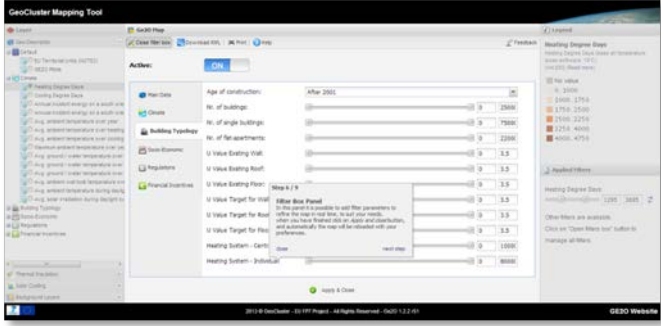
GeoCluster Mapping Tool

Layers
GeoDescriptor
Default
EU Territorial Units (NUTS2)
GEO2 Moto
Climate
Heating Degree Days
Cooling Degree Days
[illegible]
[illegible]
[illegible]
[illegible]
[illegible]
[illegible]
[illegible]
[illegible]
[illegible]
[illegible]
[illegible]
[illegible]
Building Typology
Socio-Economic
Regulations
Financial Incentives
Thermal Insulation
Solar Cooling
Background Layers

Ge2O Map
Close filter box | Download XML | Print | Help
Feedback

Active: ON

Main Data
Climate
Building Typology
Socio-Economic
Regulations
Financial Incentives

Age of construction: After 2001
Nr. of buildings: 0 2500
Nr. of single buildings: 0 7500
Nr. of flat apartments: 0 2200
U Value Existing Wall: 0 3.5
U Value Existing Roof: 0 3.5
U Value Existing Floor: 0 3.5
U Value Target for Wall: 0 3.5
U Value Target for Roof: 0 3.5
U Value Target for Floor: 0 3.5
Heating System - Central: 0 1000
Heating System - Individual: 0 8000

Step 6 / 9
Filter Box Panel
In this panel it is possible to add filter parameters to refine the map in real time, to suit your needs. when you have finished click on Apply and close button, and automatically the map will be reloaded with your preferences.
close
next step

Apply & Close

Legend
Heating Degree Days
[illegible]
No value
0 - 1000
1000 - 1750
1750 - 2500
2500 - 3250
3250 - 4000
4000 - 4750

Applied Filters
Heating Degree Days
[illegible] 1200 3005
Other filters are available.
Click on "Open filters box" button to manage all filters.

2013 © GeoCluster - EU FP7 Project - All Rights Reserved - Ge2O 1.2.2 r51
GE2O Website